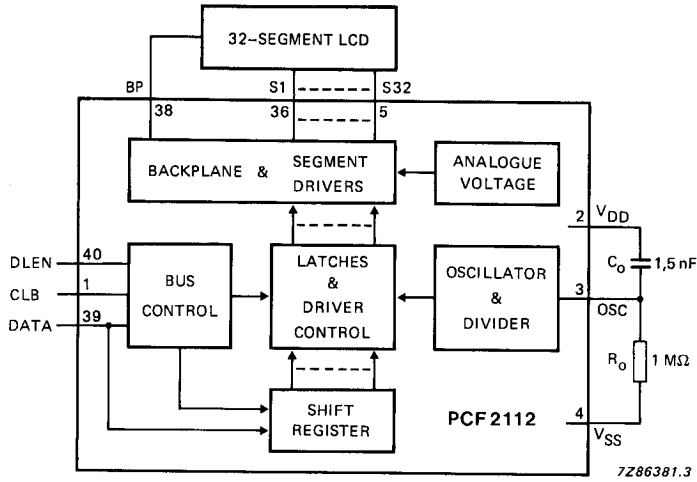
32-SEGMENT LCD

BP
S1
S32
38
36
5

BACKPLANE & SEGMENT DRIVERS

ANALOGUE VOLTAGE

2
$V_{DD}$

DLEN
40
CLB
1
DATA
39

BUS CONTROL

LATCHES & DRIVER CONTROL

OSCILLATOR & DIVIDER

3
OSC

$C_o$
1,5 nF

$R_o$
1 MΩ

SHIFT REGISTER

PCF2112

4
$V_{SS}$

7Z86381.3